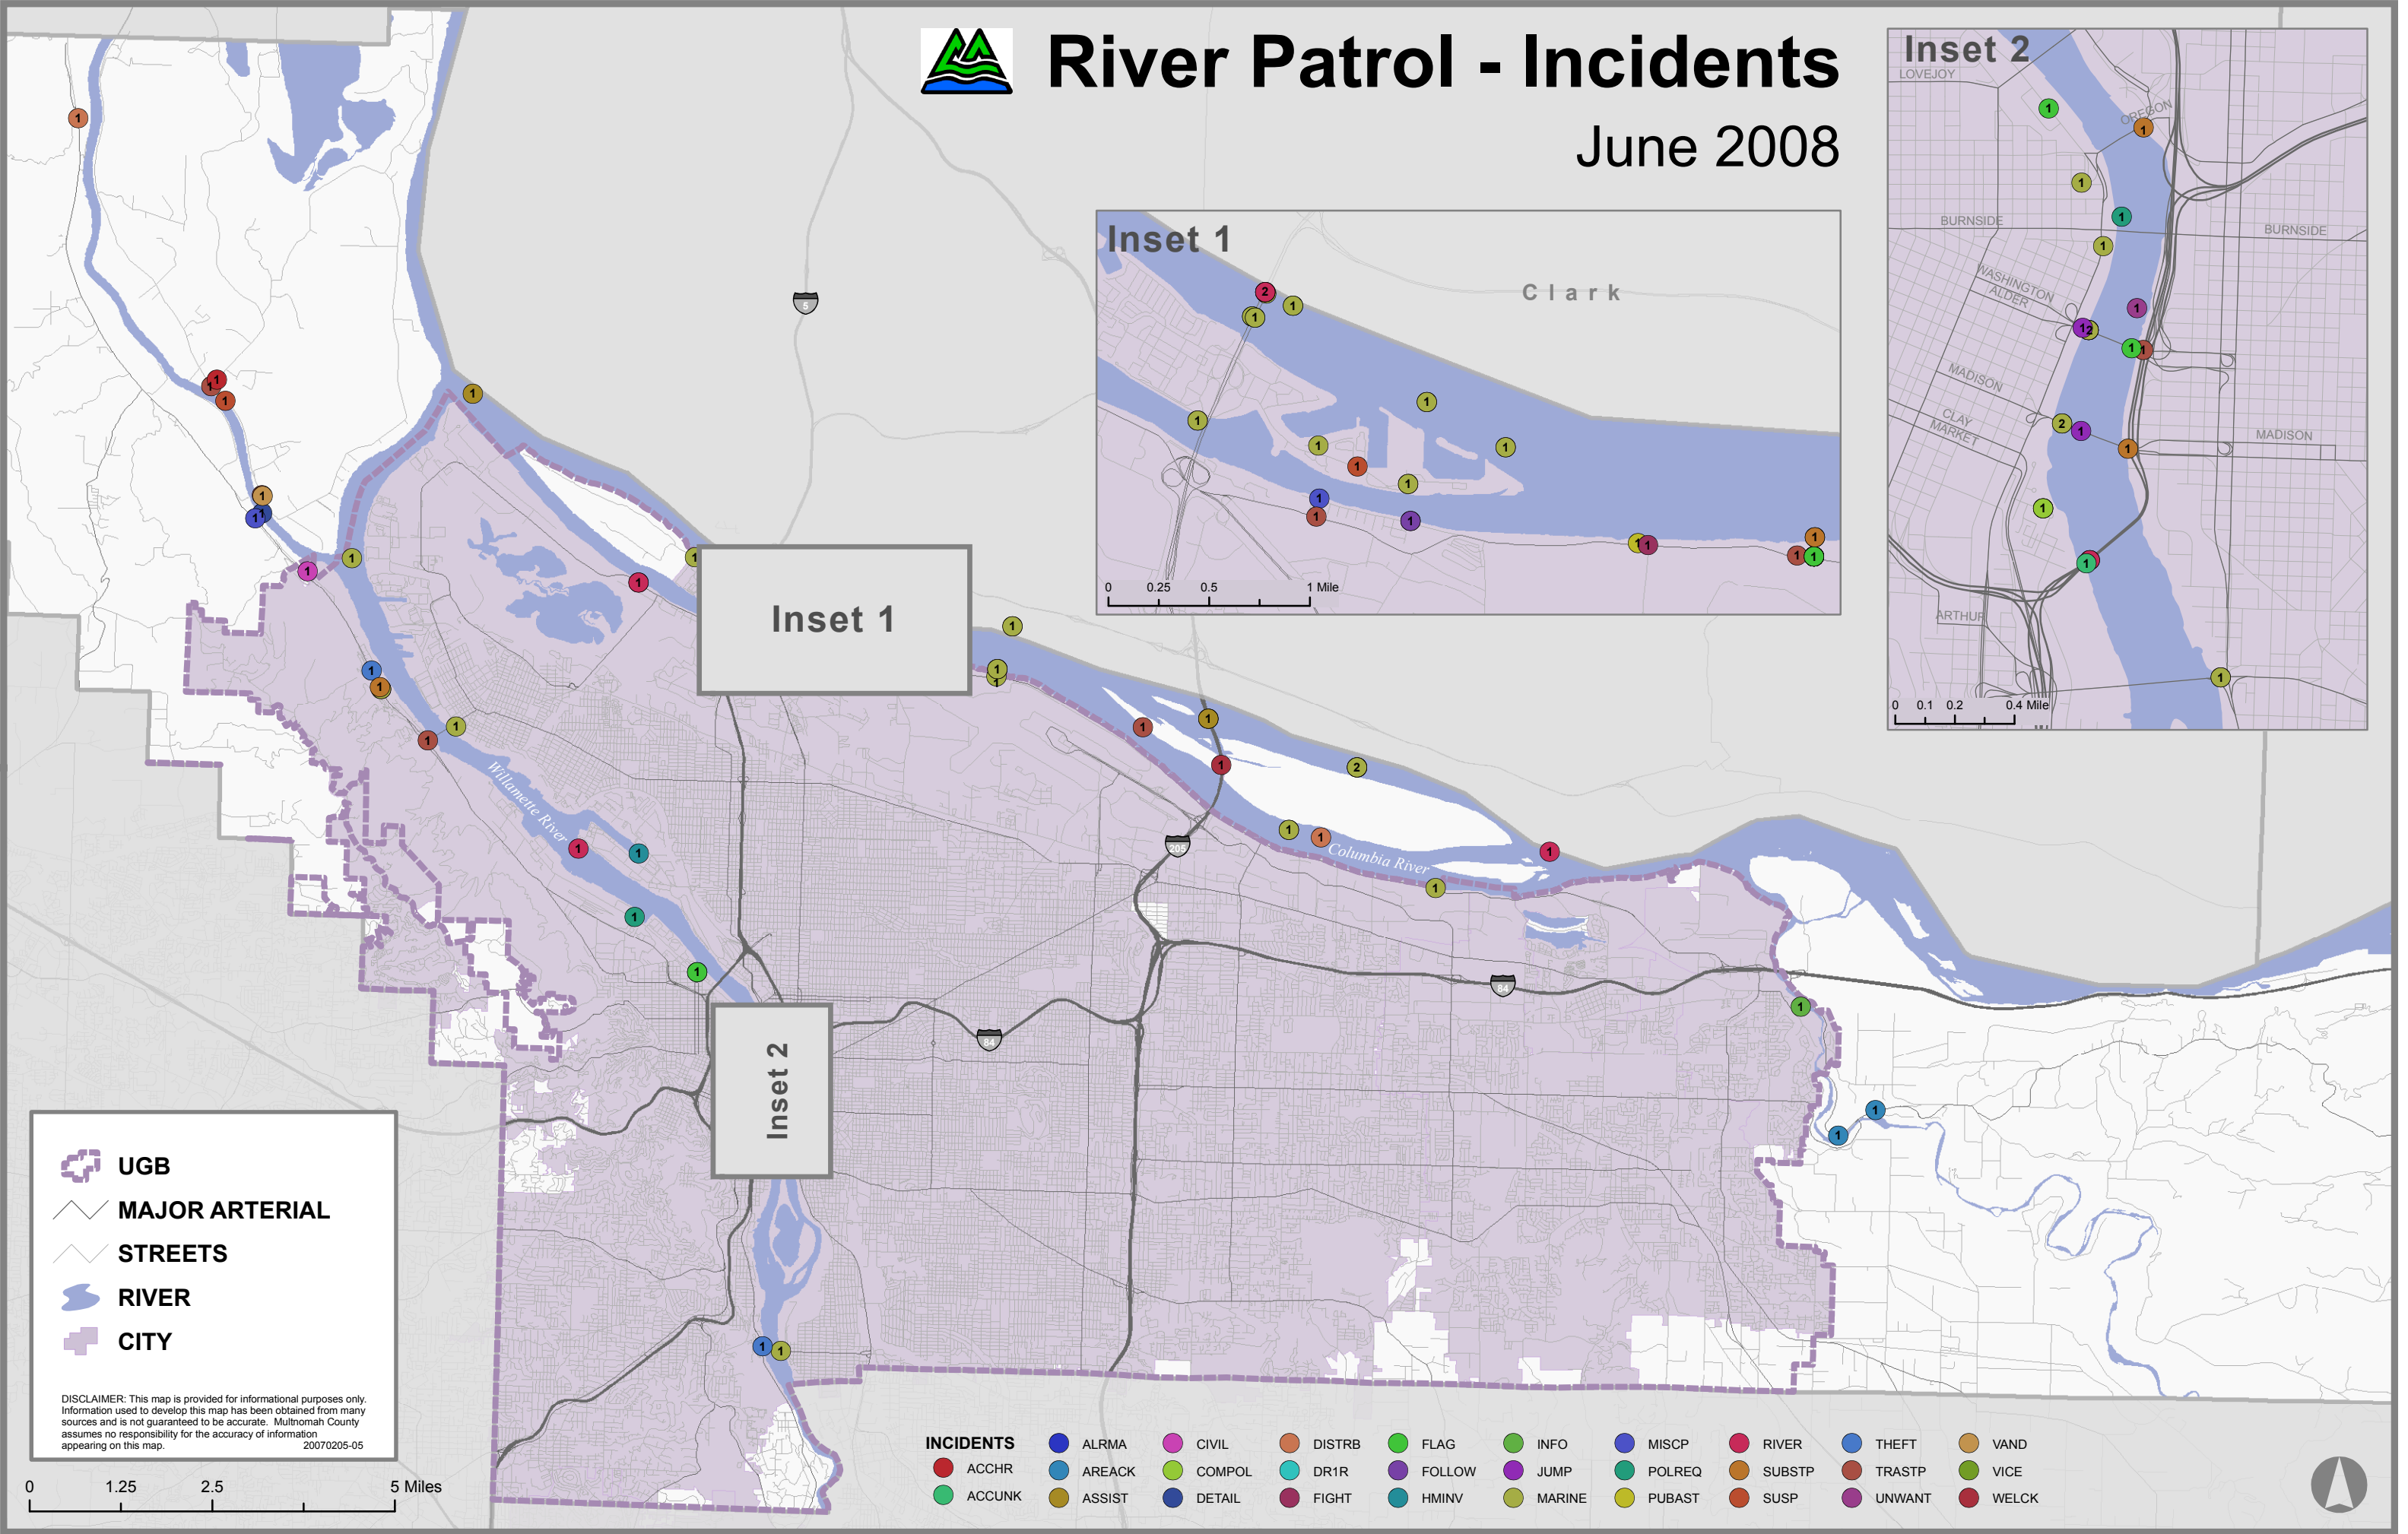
River Patrol - Incidents
June 2008

Inset 1
Clark
0 0.25 0.5 1 Mile

Inset 2
LOVEJOY
OREGON
BURNSIDE
BURNSIDE
WASHINGTON
ALDER
MADISON
CLAY
MARKET
MADISON
ARTHUR
0 0.1 0.2 0.4 Mile

Inset 1
Inset 2
Willamette River
Columbia River
5
205
84
84

UGB
MAJOR ARTERIAL
STREETS
RIVER
CITY

DISCLAIMER: This map is provided for informational purposes only. Information used to develop this map has been obtained from many sources and is not guaranteed to be accurate. Multnomah County assumes no responsibility for the accuracy of information appearing on this map. 20070205-05

0 1.25 2.5 5 Miles

INCIDENTS
ACCHR
ACCUNK
ALRMA
AREACK
ASSIST
CIVIL
COMPOL
DETAIL
DISTRB
DR1R
FIGHT
FLAG
FOLLOW
HMINV
INFO
JUMP
MARINE
MISCP
POLREQ
PUBAST
RIVER
SUBSTP
SUSP
THEFT
TRASTP
UNWANT
VAND
VICE
WELCK